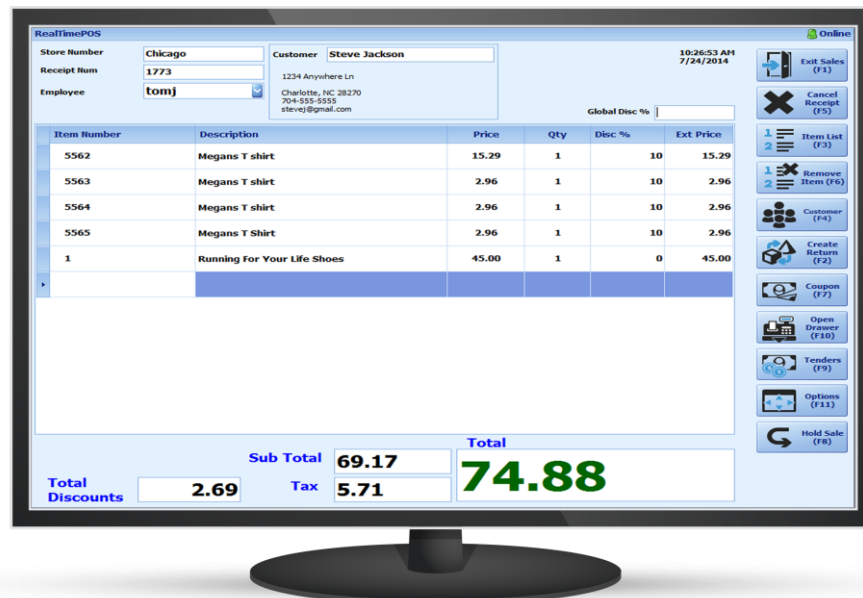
RealTimePOS

Online

Store Number Chicago

Receipt Num 1773

Employee tomj

Customer Steve Jackson

1234 Anywhere Ln

Charlotte, NC 28270
704-555-5555
stevej@gmail.com

10:26:53 AM
7/24/2014

Global Disc %

| Item Number | Description | Price | Qty | Disc % | Ext Price |
|---|---|---|---|---|---|
| 5562 | Megans T shirt | 15.29 | 1 | 10 | 15.29 |
| 5563 | Megans T shirt | 2.96 | 1 | 10 | 2.96 |
| 5564 | Megans T shirt | 2.96 | 1 | 10 | 2.96 |
| 5565 | Megans T Shirt | 2.96 | 1 | 10 | 2.96 |
| 1 | Running For Your Life Shoes | 45.00 | 1 | 0 | 45.00 |

Exit Sales (F1)

Cancel Receipt (F5)

Item List (F3)

Remove Item (F6)

Customer (F4)

Create Return (F2)

Coupon (F7)

Open Drawer (F10)

Tenders (F9)

Options (F11)

Hold Sale (F8)

Sub Total 69.17

Tax 5.71

Total 74.88

Total Discounts 2.69